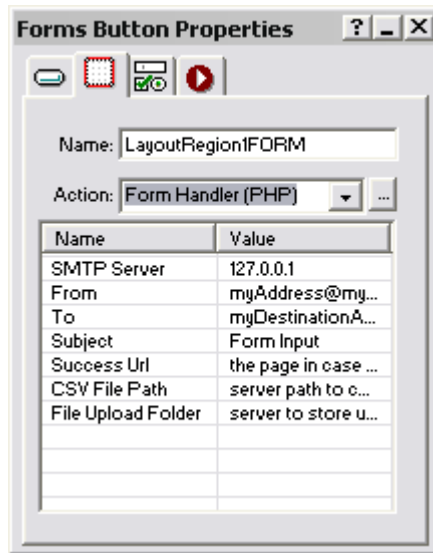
Forms Button Properties ? _ X

Name: LayoutRegion1FORM

Action: Form Handler (PHP) ...

| Name | Value |
|---|---|
| SMTP Server | 127.0.0.1 |
| From | myAddress@my... |
| To | myDestinationA... |
| Subject | Form Input |
| Success Url | the page in case ... |
| CSV File Path | server path to c... |
| File Upload Folder | server to store u... |